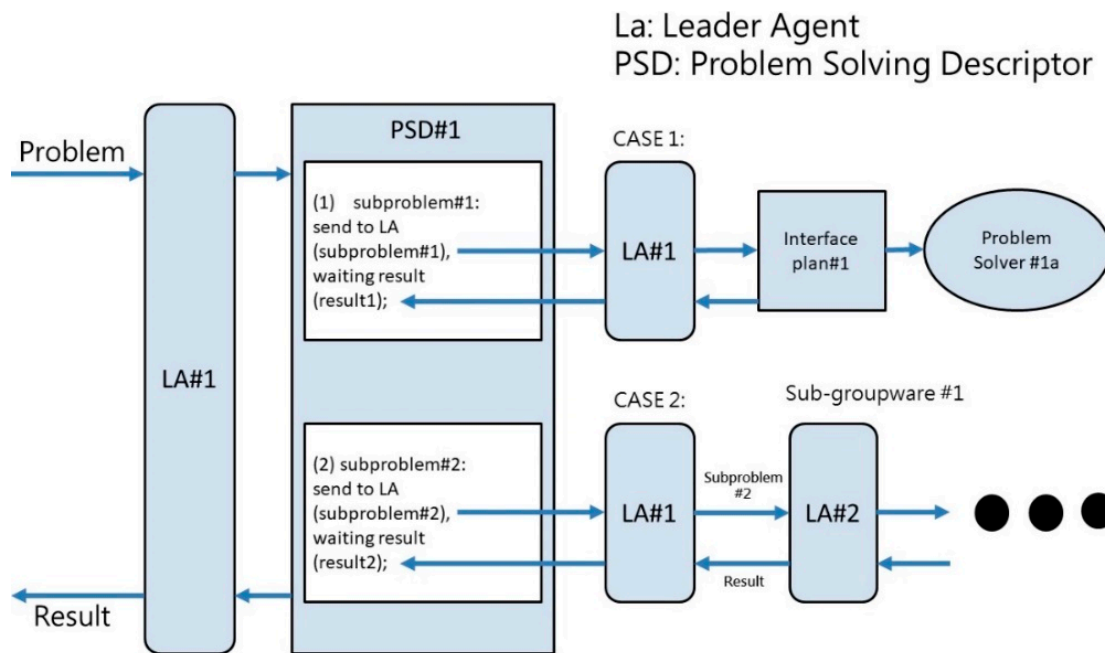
La: Leader Agent
PSD: Problem Solving Descriptor

Problem

LA#1

Result

PSD#1

(1) subproblem#1: send to LA (subproblem#1), waiting result (result1);

(2) subproblem#2: send to LA (subproblem#2), waiting result (result2);

CASE 1:

LA#1

Interface plan#1

Problem Solver #1a

CASE 2:

Sub-groupware #1

LA#1

Subproblem #2

Result

LA#2